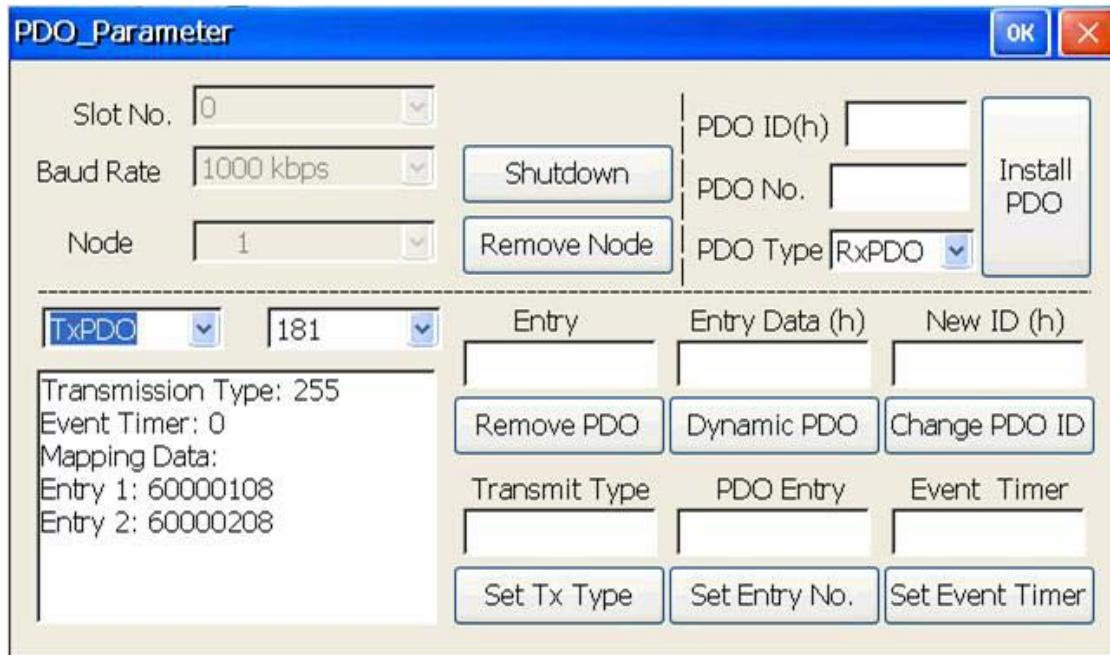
PDO_Parameter

OK

Slot No. 0

Baud Rate 1000 kbps

Node 1

Shutdown

Remove Node

PDO ID(h)

PDO No.

PDO Type RxPDO

Install PDO

TxPDO

181

Transmission Type: 255
Event Timer: 0
Mapping Data:
Entry 1: 60000108
Entry 2: 60000208

Entry

Entry Data (h)

New ID (h)

Remove PDO

Dynamic PDO

Change PDO ID

Transmit Type

PDO Entry

Event Timer

Set Tx Type

Set Entry No.

Set Event Timer